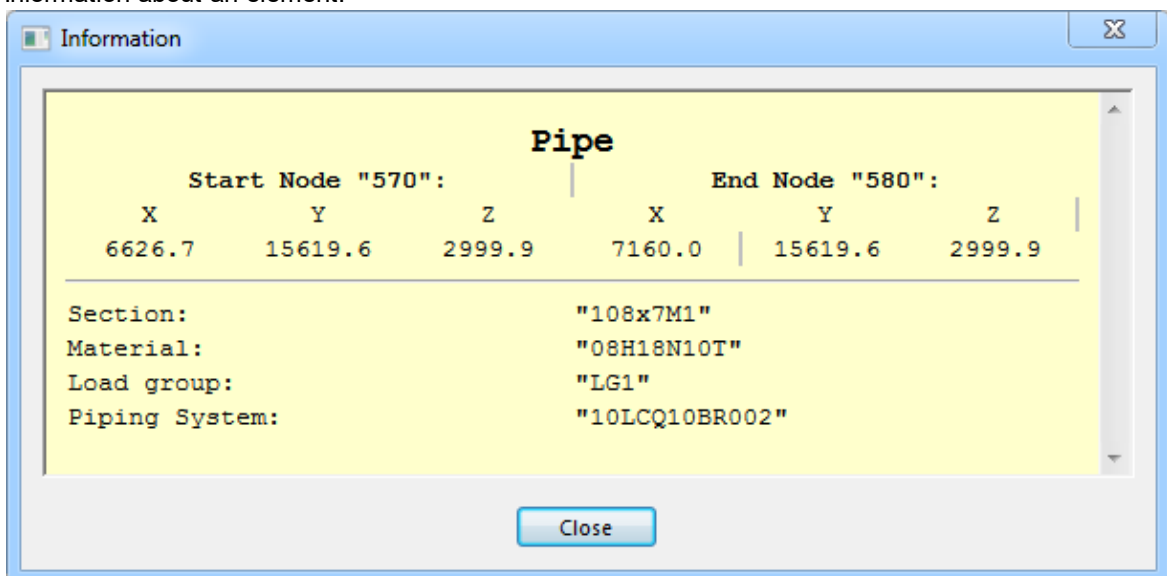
Information about an element:

Information

Pipe

| Start Node "570": | | | End Node "580": | | |
|---|---|---|---|---|---|
| X | Y | Z | X | Y | Z |
| 6626.7 | 15619.6 | 2999.9 | 7160.0 | 15619.6 | 2999.9 |

| | |
|---|---|
| Section: | "108x7M1" |
| Material: | "08H18N10T" |
| Load group: | "LG1" |
| Piping System: | "10LCQ10BR002" |

Close